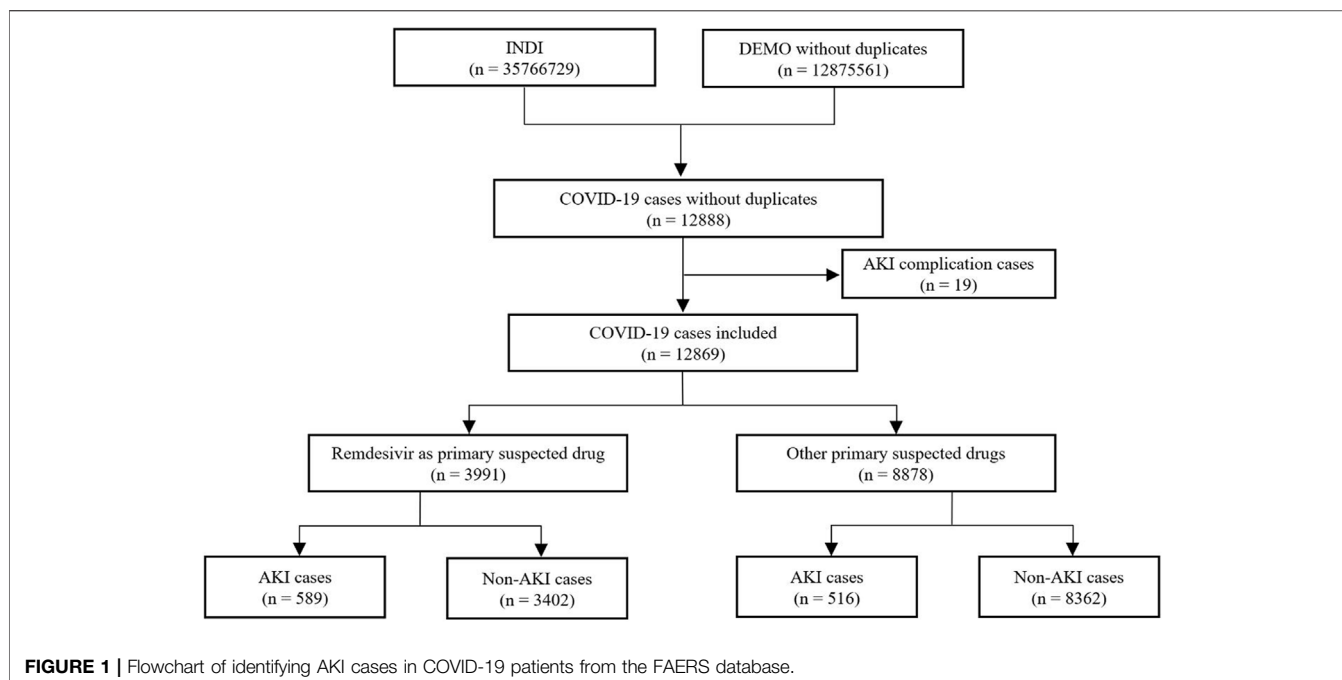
INDI
(n = 35766729)

DEMO without duplicates
(n = 12875561)

COVID-19 cases without duplicates
(n = 12888)

AKI complication cases
(n = 19)

COVID-19 cases included
(n = 12869)

Remdesivir as primary suspected drug
(n = 3991)

Other primary suspected drugs
(n = 8878)

AKI cases
(n = 589)

Non-AKI cases
(n = 3402)

AKI cases
(n = 516)

Non-AKI cases
(n = 8362)

FIGURE 1 | Flowchart of identifying AKI cases in COVID-19 patients from the FAERS database.